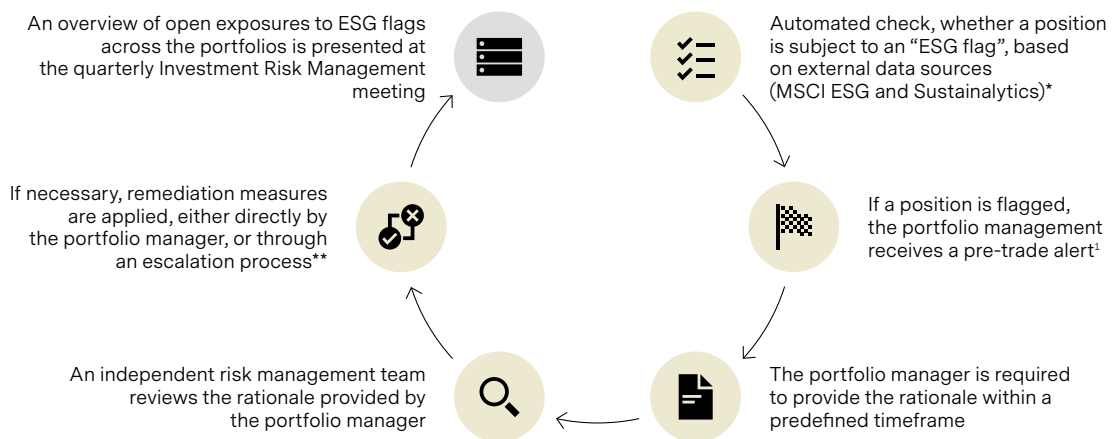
An overview of open exposures to ESG flags across the portfolios is presented at the quarterly Investment Risk Management meeting

Automated check, whether a position is subject to an "ESG flag", based on external data sources (MSCI ESG and Sustainalytics)*

If a position is flagged, the portfolio management receives a pre-trade alert$^1$

The portfolio manager is required to provide the rationale within a predefined timeframe

An independent risk management team reviews the rationale provided by the portfolio manager

If necessary, remediation measures are applied, either directly by the portfolio manager, or through an escalation process**